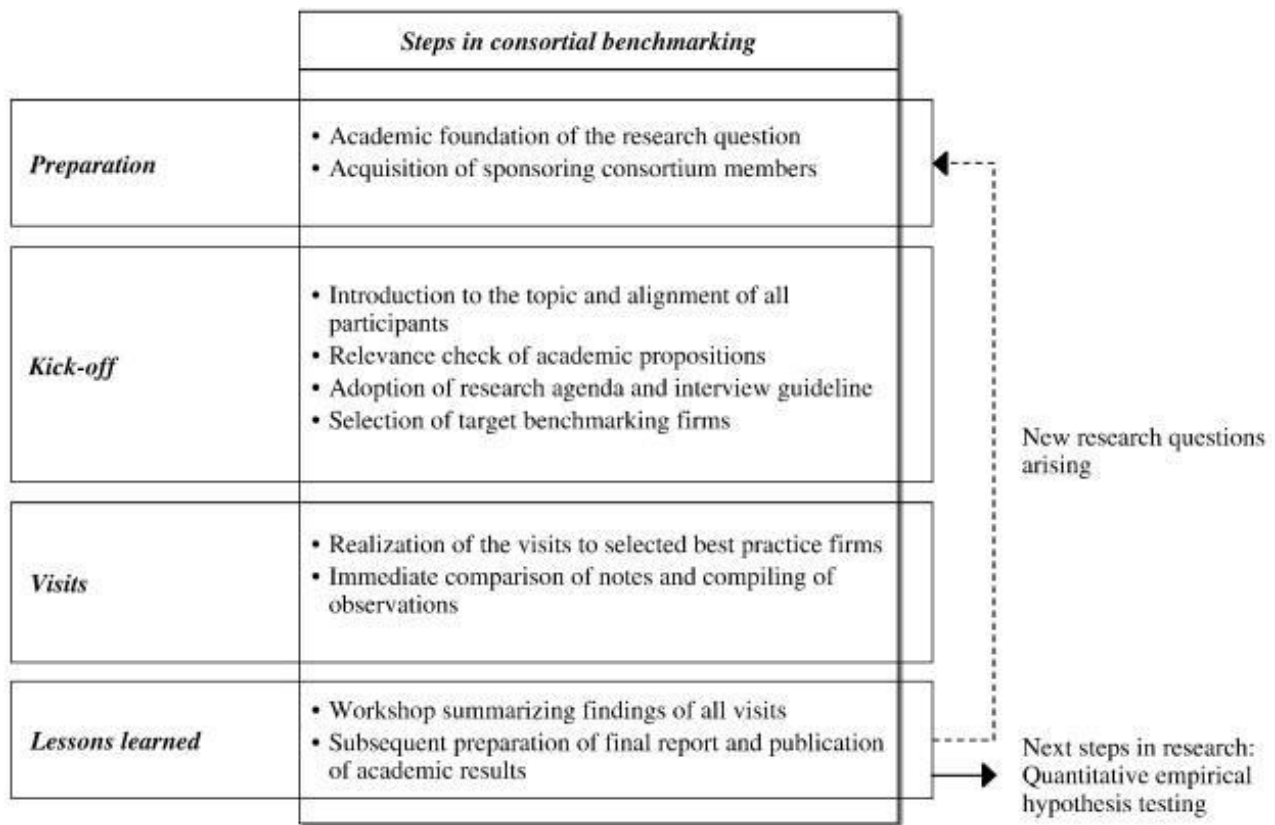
Steps in consortial benchmarking

Preparation

• Academic foundation of the research question
• Acquisition of sponsoring consortium members

Kick-off

• Introduction to the topic and alignment of all participants
• Relevance check of academic propositions
• Adoption of research agenda and interview guideline
• Selection of target benchmarking firms

Visits

• Realization of the visits to selected best practice firms
• Immediate comparison of notes and compiling of observations

Lessons learned

• Workshop summarizing findings of all visits
• Subsequent preparation of final report and publication of academic results

New research questions arising

Next steps in research: Quantitative empirical hypothesis testing